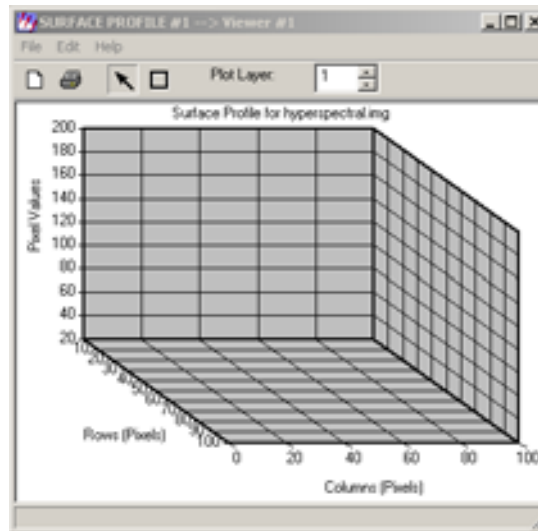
SURFACE PROFILE #1 --> Viewer #1

File Edit Help

Plot Layer: 1

Surface Profile for hyperspectral.img

Pixel Values

200
180
160
140
120
100
80
60
40
20

10
20
30
40
50
60
70
80
90
100

Rows (Pixels)

0 20 40 60 80 100

Columns (Pixels)